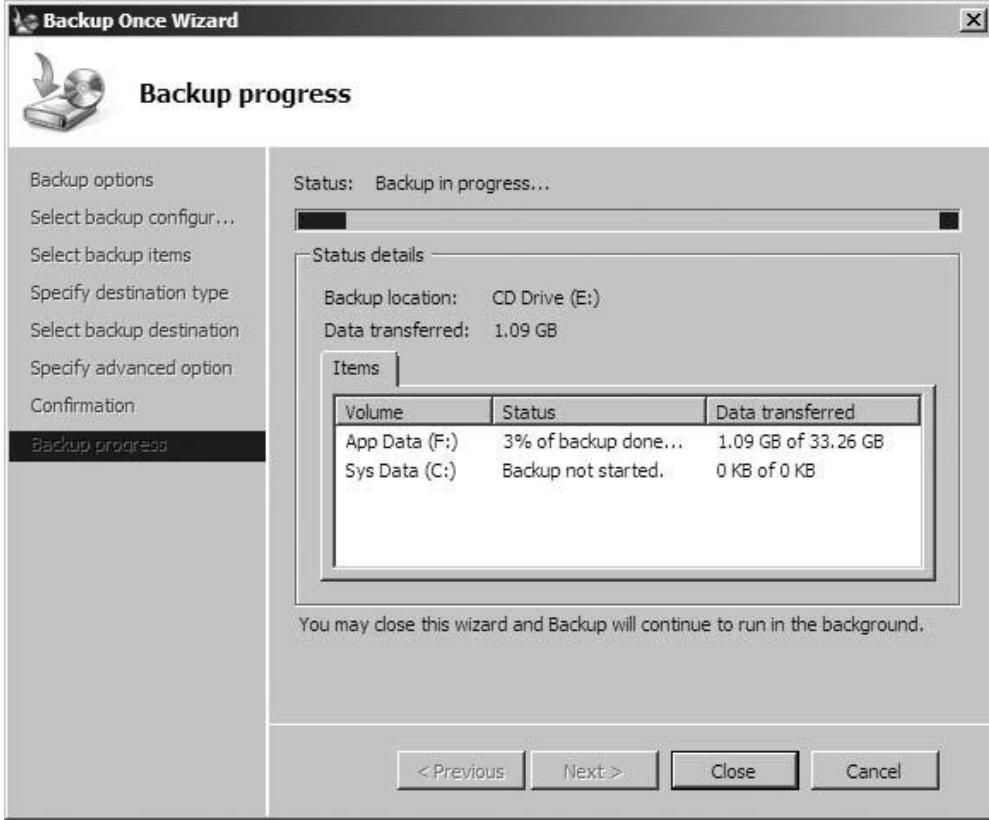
Backup Once Wizard

Backup progress

Backup options
Select backup configur...
Select backup items
Specify destination type
Select backup destination
Specify advanced option
Confirmation
Backup progress

Status: Backup in progress...

Status details

Backup location: CD Drive (E:)
Data transferred: 1.09 GB

Items

| Volume | Status | Data transferred |
|---|---|---|
| App Data (F:) | 3% of backup done... | 1.09 GB of 33.26 GB |
| Sys Data (C:) | Backup not started. | 0 KB of 0 KB |

You may close this wizard and Backup will continue to run in the background.

< Previous | Next > | Close | Cancel